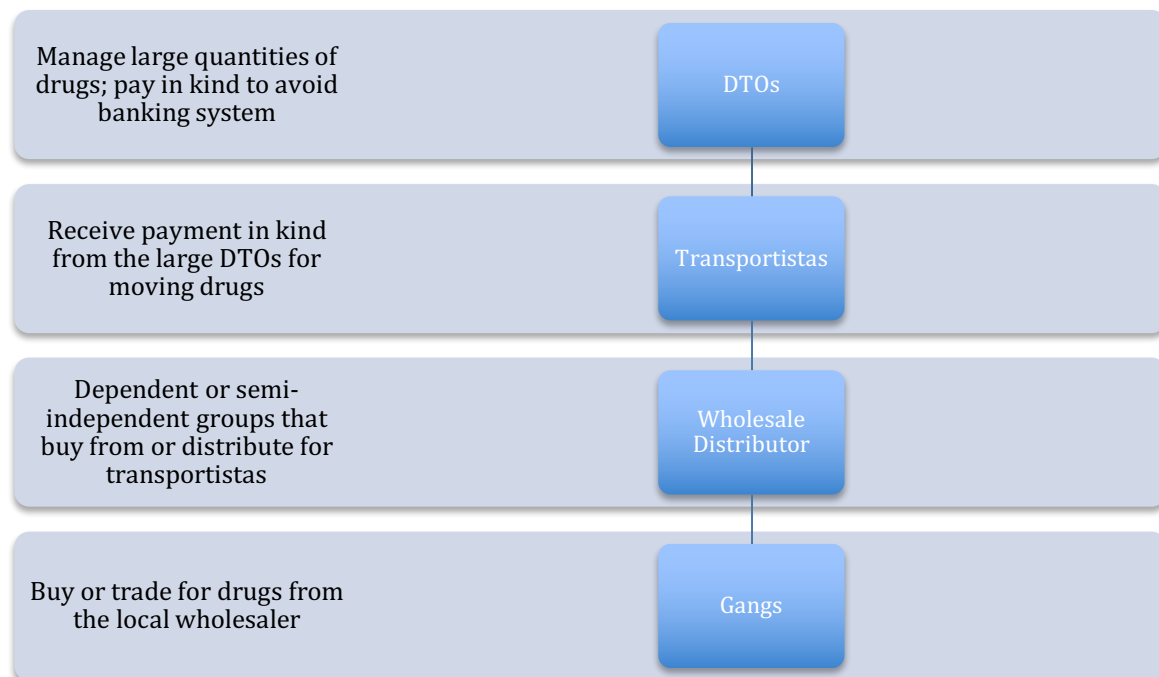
Manage large quantities of drugs; pay in kind to avoid banking system

DTOs

Receive payment in kind from the large DTOs for moving drugs

Transportistas

Dependent or semi-independent groups that buy from or distribute for transportistas

Wholesale Distributor

Buy or trade for drugs from the local wholesaler

Gangs